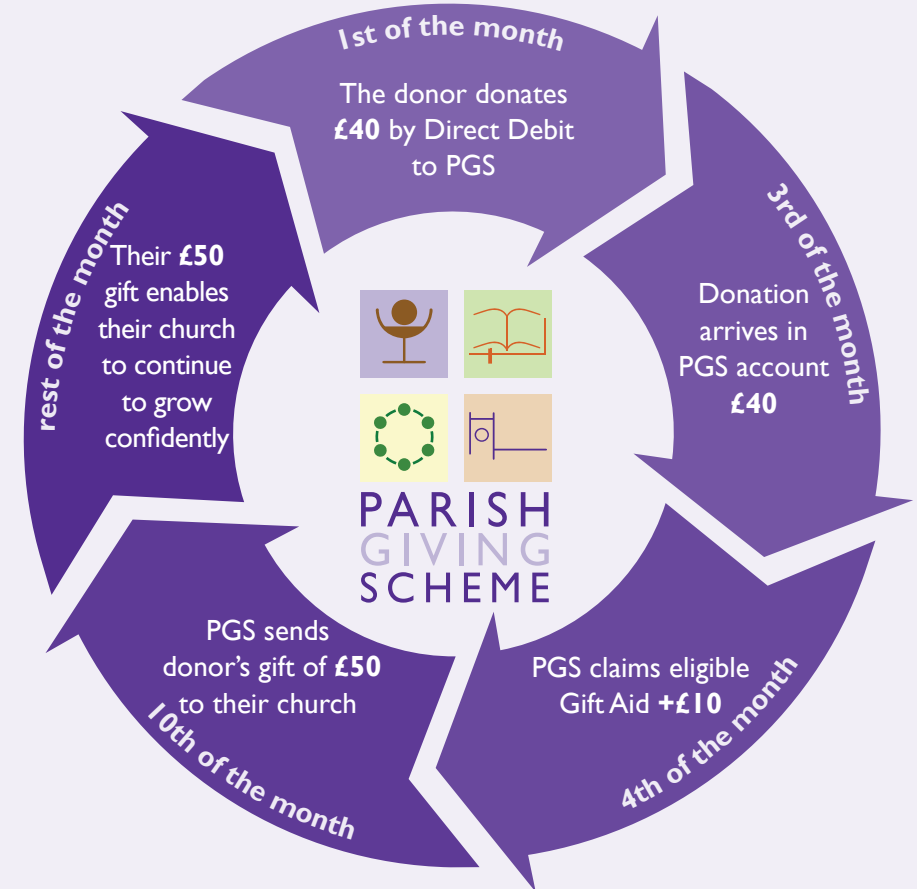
1st of the month

The donor donates **£40** by Direct Debit to PGS

3rd of the month

Donation arrives in PGS account **£40**

PGS claims eligible Gift Aid **+£10**

4th of the month

PGS sends donor's gift of **£50** to their church

10th of the month

rest of the month

Their **£50** gift enables their church to continue to grow confidently

PARISH
GIVING
SCHEME